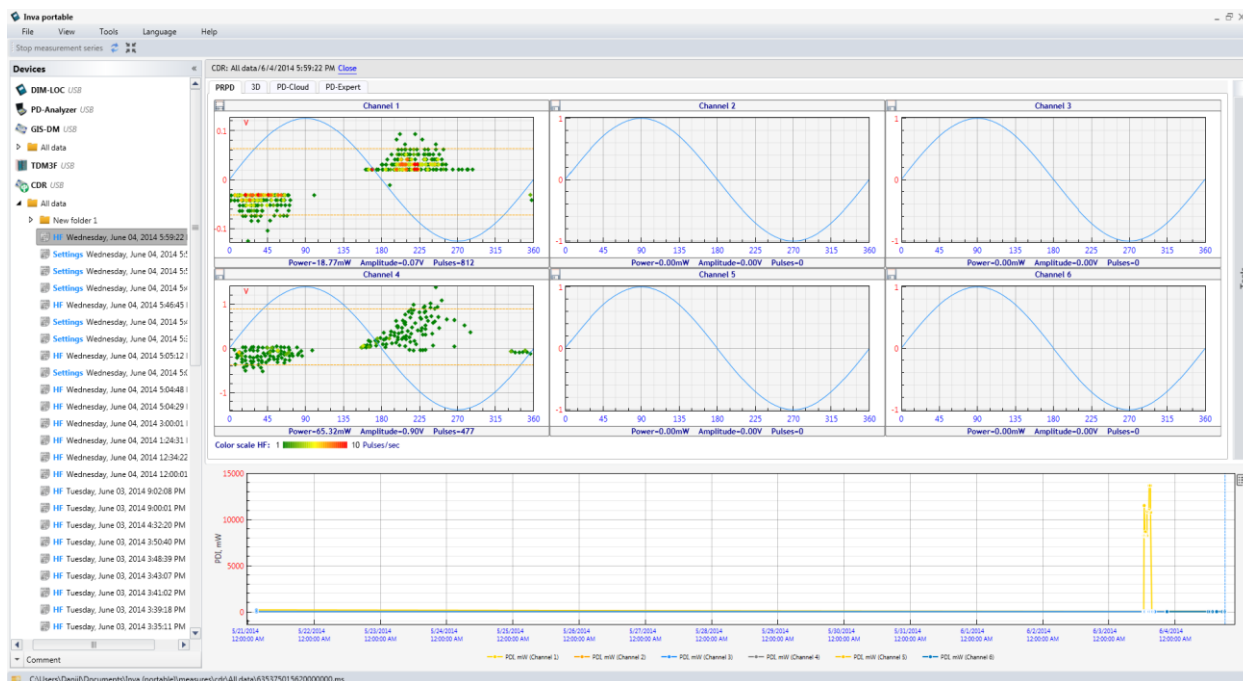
Inva portable

File View Tools Language Help

Stop measurement series

Devices

DIM-LOC USB
PD-Analyzer USB
GIS-DM USB
All data
TDM3F USB
CDR USB
All data
New folder 1
HF Wednesday, June 04, 2014 5:59:22
Settings Wednesday, June 04, 2014 5:5
Settings Wednesday, June 04, 2014 5:5
Settings Wednesday, June 04, 2014 5:
HF Wednesday, June 04, 2014 5:46:45
Settings Wednesday, June 04, 2014 5:
Settings Wednesday, June 04, 2014 5:
HF Wednesday, June 04, 2014 5:05:12
Settings Wednesday, June 04, 2014 5:0
HF Wednesday, June 04, 2014 5:04:48
HF Wednesday, June 04, 2014 5:04:29
HF Wednesday, June 04, 2014 3:00:01
HF Wednesday, June 04, 2014 1:24:31
HF Wednesday, June 04, 2014 12:34:22
HF Wednesday, June 04, 2014 12:00:01
HF Tuesday, June 03, 2014 9:02:08 PM
HF Tuesday, June 03, 2014 9:00:01 PM
HF Tuesday, June 03, 2014 4:32:20 PM
HF Tuesday, June 03, 2014 3:50:40 PM
HF Tuesday, June 03, 2014 3:48:39 PM
HF Tuesday, June 03, 2014 3:43:07 PM
HF Tuesday, June 03, 2014 3:41:02 PM
HF Tuesday, June 03, 2014 3:39:18 PM
HF Tuesday, June 03, 2014 3:35:11 PM

Comment

CDR: All data/6/4/2014 5:59:22 PM Close

PRPD 3D PD-Cloud PD-Expert

Channel 1
V
0.1 0 -0.1
0 45 90 135 180 225 270 315 360
Power=18.77mW Amplitude=0.07V Pulses=812

Channel 2
1 0 -1
0 45 90 135 180 225 270 315 360
Power=0.00mW Amplitude=0.00V Pulses=0

Channel 3
1 0 -1
0 45 90 135 180 225 270 315 360
Power=0.00mW Amplitude=0.00V Pulses=0

Channel 4
V
1 0 -1
0 45 90 135 180 225 270 315 360
Power=65.32mW Amplitude=0.90V Pulses=477

Channel 5
1 0 -1
0 45 90 135 180 225 270 315 360
Power=0.00mW Amplitude=0.00V Pulses=0

Channel 6
1 0 -1
0 45 90 135 180 225 270 315 360
Power=0.00mW Amplitude=0.00V Pulses=0

Color scale HF: 1 10 Pulses/sec

15000 10000 5000 0
PDI, mW

5/21/2014 12:00:00 AM
5/22/2014 12:00:00 AM
5/23/2014 12:00:00 AM
5/24/2014 12:00:00 AM
5/25/2014 12:00:00 AM
5/26/2014 12:00:00 AM
5/27/2014 12:00:00 AM
5/28/2014 12:00:00 AM
5/29/2014 12:00:00 AM
5/30/2014 12:00:00 AM
5/31/2014 12:00:00 AM
6/1/2014 12:00:00 AM
6/2/2014 12:00:00 AM
6/3/2014 12:00:00 AM
6/4/2014 12:00:00 AM

PDI, mW (Channel 1) PDI, mW (Channel 2) PDI, mW (Channel 3) PDI, mW (Channel 4) PDI, mW (Channel 5) PDI, mW (Channel 6)

C:\Users\Daniil\Documents\Inva (portable)\measures\cdr\All data\635375015620000000.ms